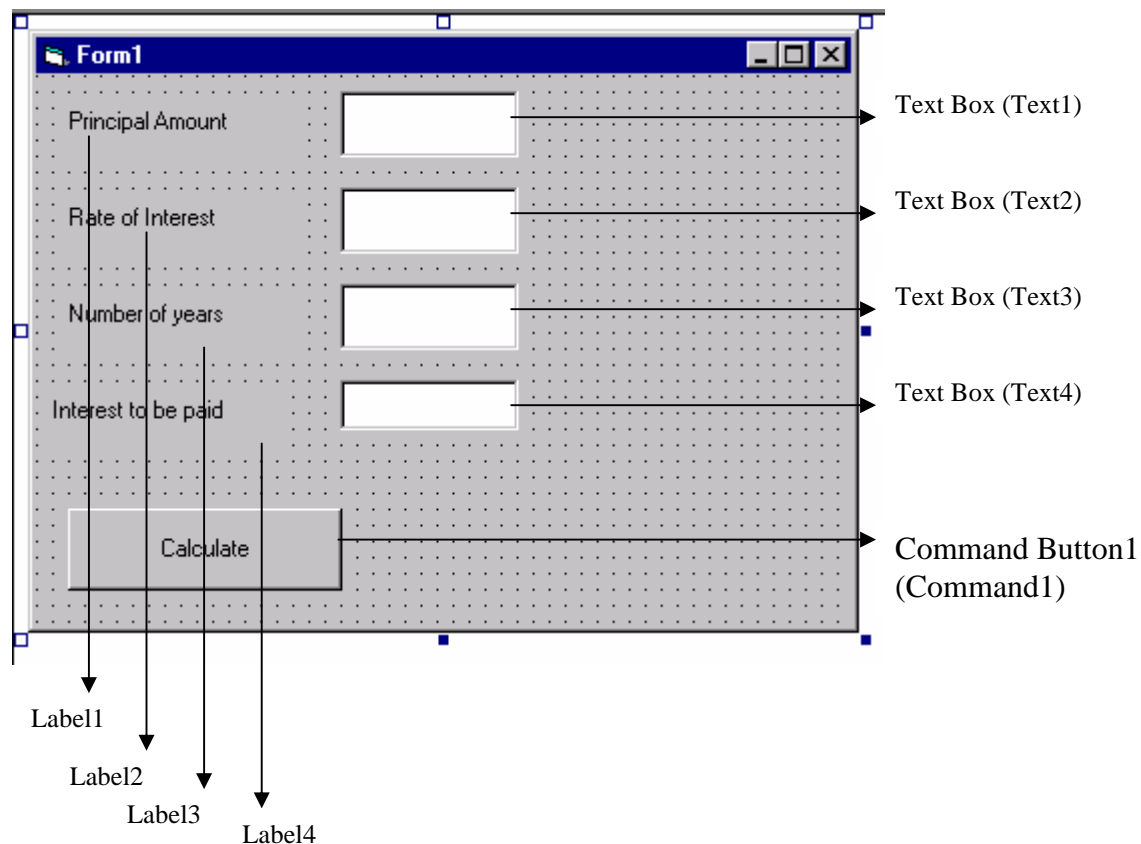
Form1

Principal Amount

Text Box (Text1)

Rate of Interest

Text Box (Text2)

Number of years

Text Box (Text3)

Interest to be paid

Text Box (Text4)

Calculate

Command Button1 (Command1)

Label1

Label2

Label3

Label4